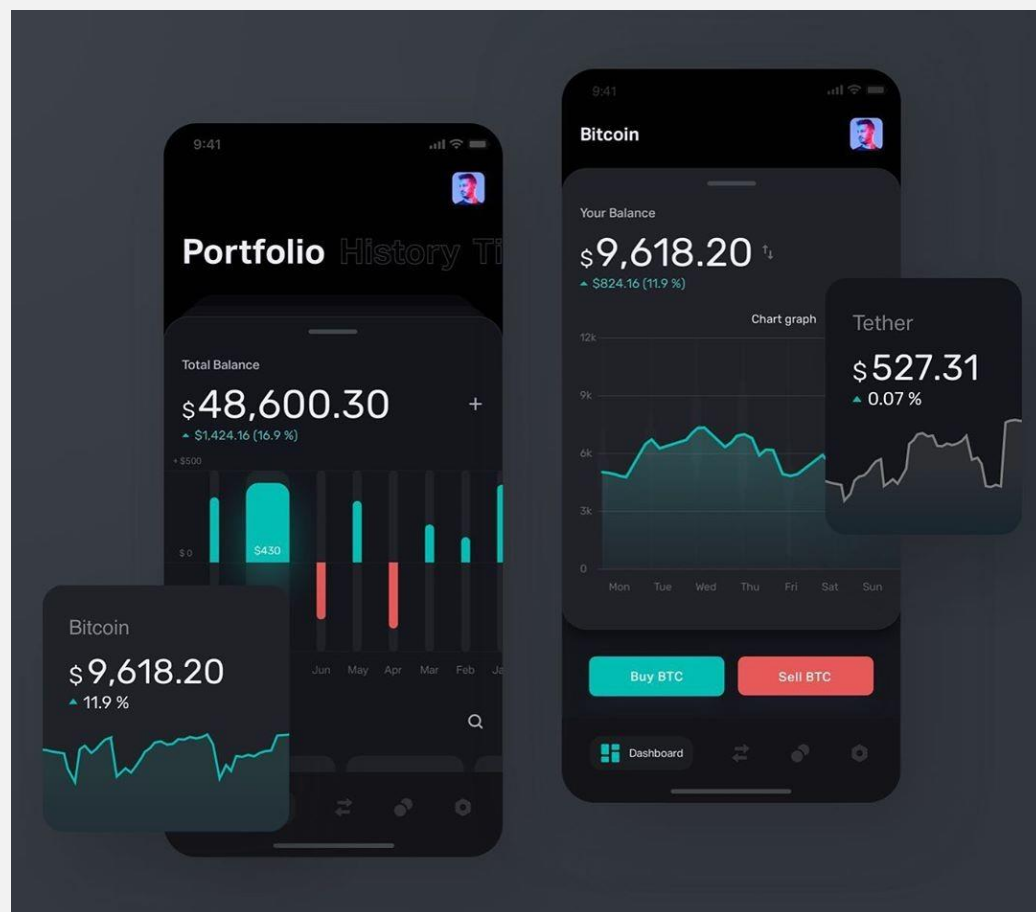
9:41

Portfolio History Ti

Total Balance

$48,600.30 +

$1,424.16 (16.9 %)

+ $500

$0

$430

Jun May Apr Mar Feb Ja

Bitcoin

$9,618.20

11.9 %

9:41

Bitcoin

Your Balance

$9,618.20

$824.16 (11.9 %)

Chart graph

12k

9k

6k

3k

0

Mon Tue Wed Thu Fri Sat Sun

Tether

$527.31

0.07 %

Buy BTC

Sell BTC

Dashboard